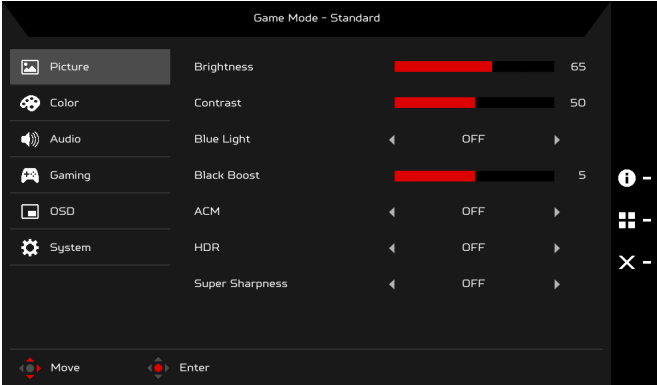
Game Mode - Standard

Picture
Color
Audio
Gaming
OSD
System

| | | |
|---|---|---|
| Brightness | | 65 |
| Contrast | | 50 |
| Blue Light | ◀ OFF ▶ | |
| Black Boost | | 5 |
| ACM | ◀ OFF ▶ | |
| HDR | ◀ OFF ▶ | |
| Super Sharpness | ◀ OFF ▶ | |

Move
Enter